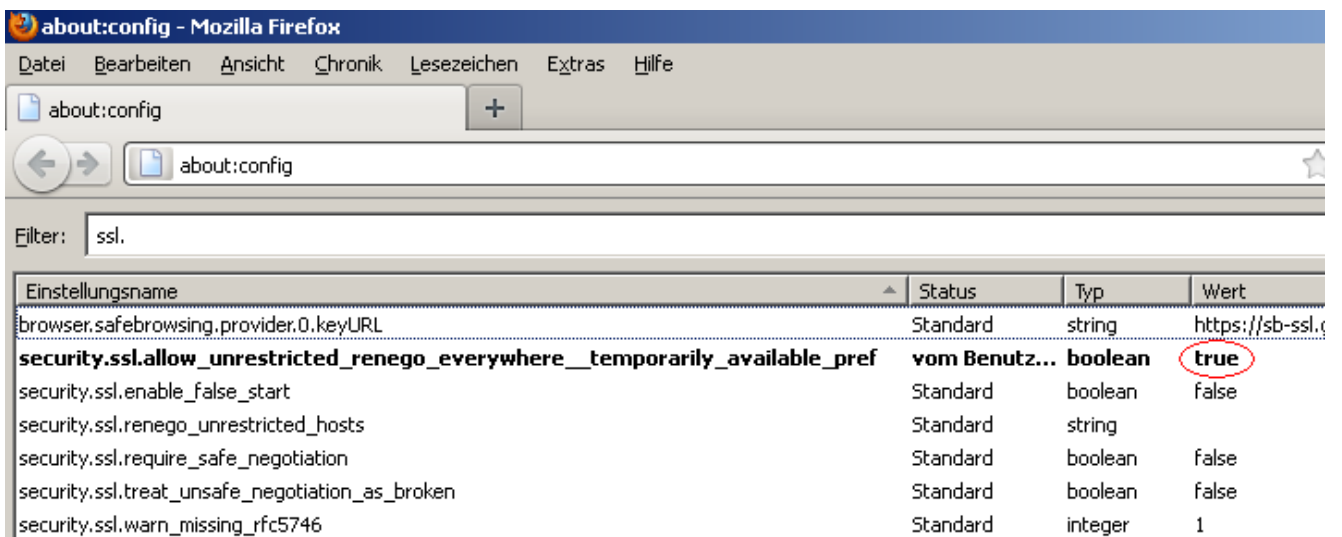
about:config - Mozilla Firefox

Datei Bearbeiten Ansicht Chronik Lesezeichen Extras Hilfe

about:config +

about:config

Filter: ssl.

| Einstellungsname | Status | Typ | Wert |
|---|---|---|---|
| browser.safebrowsing.provider.0.keyURL | Standard | string | https://sb-ssl.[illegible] |
| **security.ssl.allow_unrestricted_renego_everywhere__temporarily_available_pref** | **vom Benutz...** | **boolean** | **true** |
| security.ssl.enable_false_start | Standard | boolean | false |
| security.ssl.renego_unrestricted_hosts | Standard | string | |
| security.ssl.require_safe_negotiation | Standard | boolean | false |
| security.ssl.treat_unsafe_negotiation_as_broken | Standard | boolean | false |
| security.ssl.warn_missing_rfc5746 | Standard | integer | 1 |